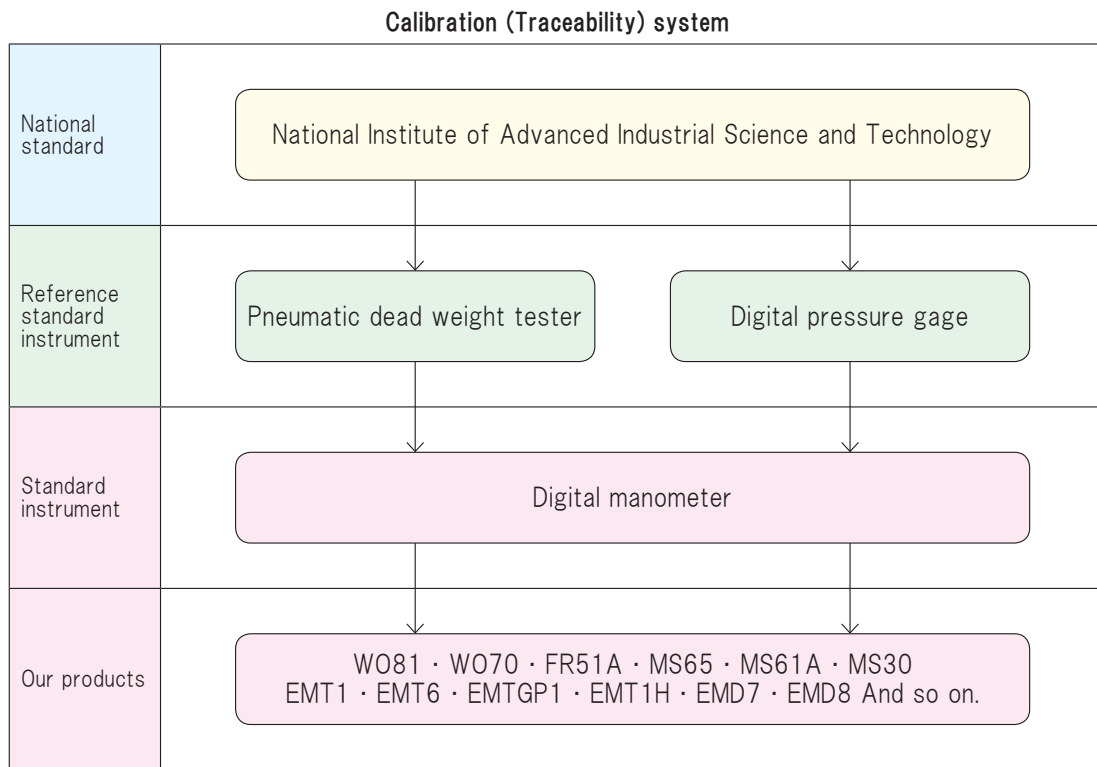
Calibration (Traceability) system

National standard

National Institute of Advanced Industrial Science and Technology

Reference standard instrument

Pneumatic dead weight tester

Digital pressure gage

Standard instrument

Digital manometer

Our products

WO81 · WO70 · FR51A · MS65 · MS61A · MS30
EMT1 · EMT6 · EMTGP1 · EMT1H · EMD7 · EMD8 And so on.